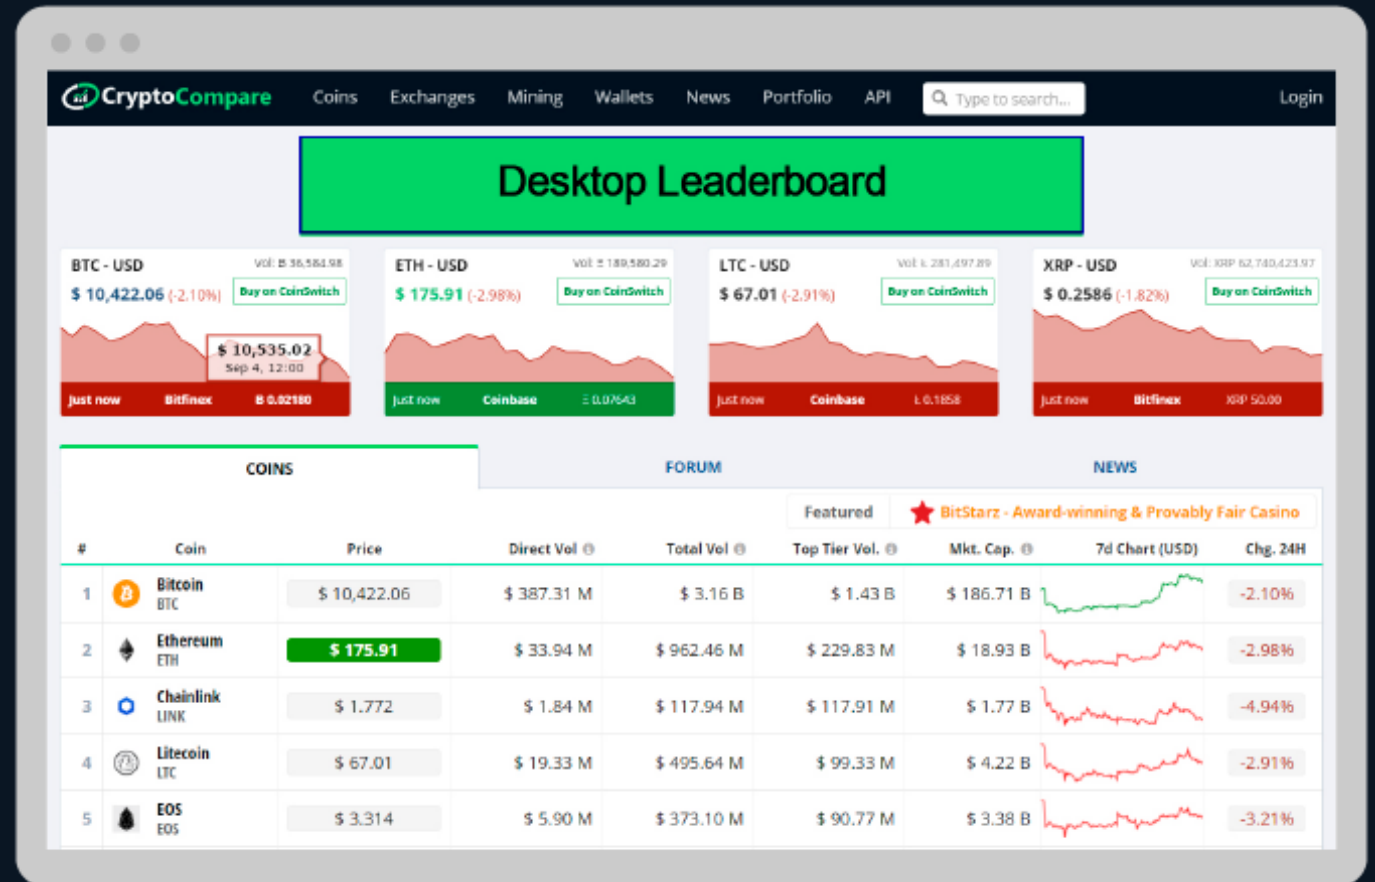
CryptoCompare Coins Exchanges Mining Wallets News Portfolio API Type to search... Login

Desktop Leaderboard

BTC - USD Vol: Ƀ 36,584.98
$ 10,422.06 (-2.10%) Buy on CoinSwitch
$ 10,535.02
Sep 4, 12:00
Just now Bitfinex Ƀ 0.02180

ETH - USD Vol: Ξ 189,580.29
$ 175.91 (-2.98%) Buy on CoinSwitch
Just now Coinbase Ξ 0.07643

LTC - USD Vol: Ł 281,497.89
$ 67.01 (-2.91%) Buy on CoinSwitch
Just now Coinbase Ł 0.1858

XRP - USD Vol: XRP 62,740,423.97
$ 0.2586 (-1.82%) Buy on CoinSwitch
Just now Bitfinex XRP 50.00

COINS FORUM NEWS

Featured BitStarz - Award-winning & Provably Fair Casino

| # | Coin | Price | Direct Vol | Total Vol | Top Tier Vol. | Mkt. Cap. | 7d Chart (USD) | Chg. 24H |
|---|---|---|---|---|---|---|---|---|
| 1 | Bitcoin BTC | $ 10,422.06 | $ 387.31 M | $ 3.16 B | $ 1.43 B | $ 186.71 B | | -2.10% |
| 2 | Ethereum ETH | $ 175.91 | $ 33.94 M | $ 962.46 M | $ 229.83 M | $ 18.93 B | | -2.98% |
| 3 | Chainlink LINK | $ 1.772 | $ 1.84 M | $ 117.94 M | $ 117.91 M | $ 1.77 B | | -4.94% |
| 4 | Litecoin LTC | $ 67.01 | $ 19.33 M | $ 495.64 M | $ 99.33 M | $ 4.22 B | | -2.91% |
| 5 | EOS EOS | $ 3.314 | $ 5.90 M | $ 373.10 M | $ 90.77 M | $ 3.38 B | | -3.21% |